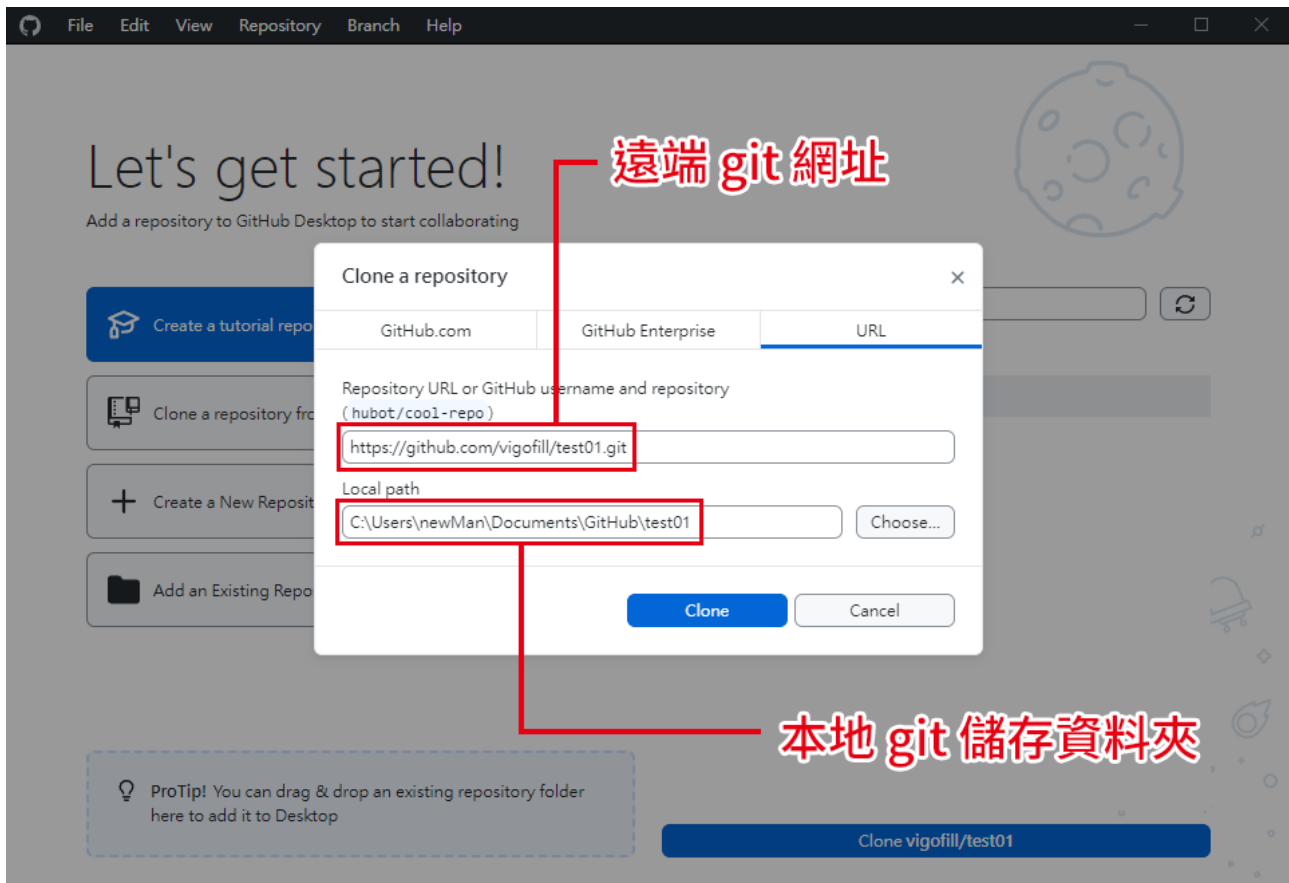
File Edit View Repository Branch Help

Let's get started!

Add a repository to GitHub Desktop to start collaborating

遠端 git 網址

Create a tutorial repo

Clone a repository fro

Create a New Reposit

Add an Existing Repo

Clone a repository

GitHub.com | GitHub Enterprise | URL

Repository URL or GitHub username and repository (hubot/cool-repo)

https://github.com/vigofill/test01.git

Local path

C:\Users\newMan\Documents\GitHub\test01

Choose...

Clone

Cancel

本地 git 儲存資料夾

ProTip! You can drag & drop an existing repository folder here to add it to Desktop

Clone vigofill/test01